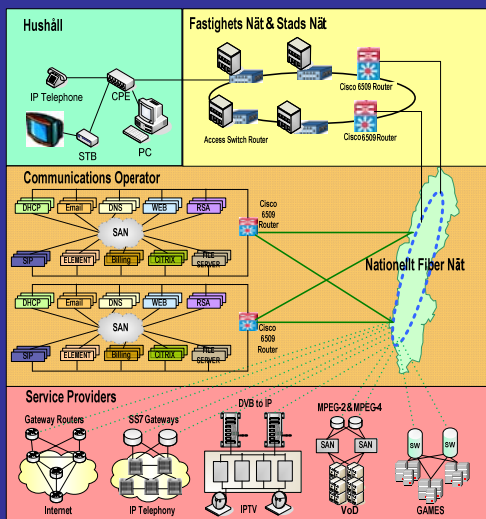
Hushåll

IP Telephone

CPE

STB

PC

Fastighets Nät & Stads Nät

Cisco 6509 Router

Access Switch Router

Cisco6509Router

Communications Operator

DHCP

Email

DNS

WEB

RSA

SAN

SIP

ELEMENT

Billing

CITRIX

FILE SERVER

Cisco 6509 Router

DHCP

Email

DNS

WEB

RSA

SAN

SIP

ELEMENT

Billing

CITRIX

FILE SERVER

Cisco 6509 Router

Nationellt Fiber Nät

Service Providers

Gateway Routers

Internet

SS7 Gateways

IP Telephony

DVB to IP

IPTV

MPEG-2 & MPEG4

SAN

SAN

VoD

SW

SW

GAMES